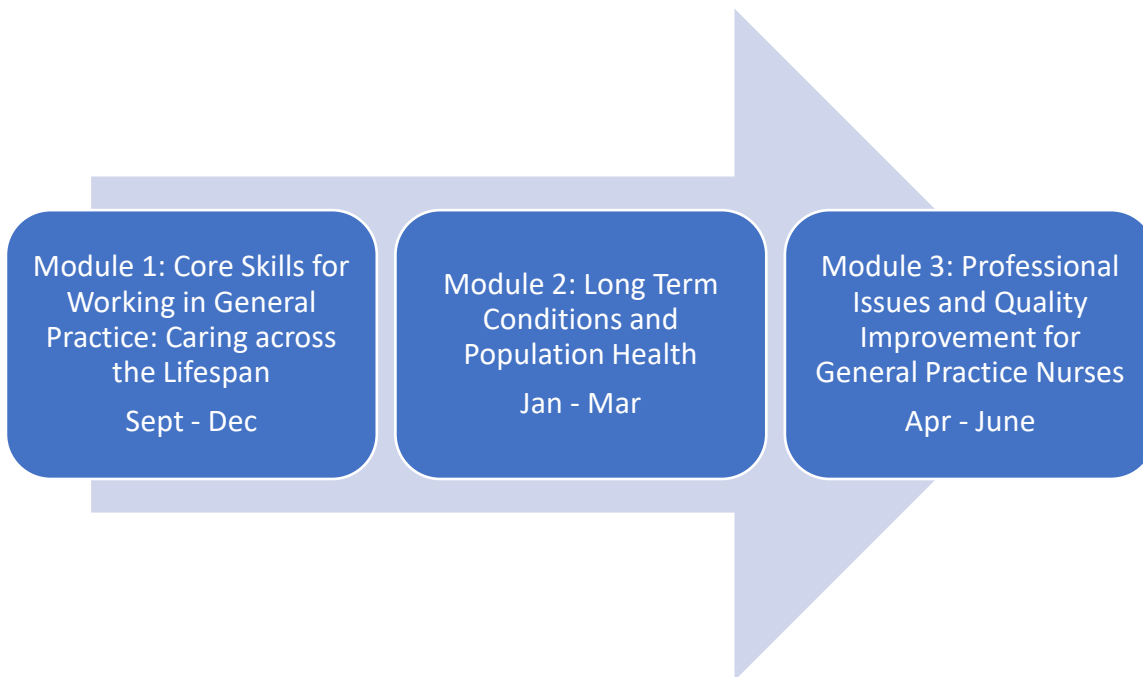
Module 1: Core Skills for Working in General Practice: Caring across the Lifespan

Sept - Dec

Module 2: Long Term Conditions and Population Health

Jan - Mar

Module 3: Professional Issues and Quality Improvement for General Practice Nurses

Apr - June